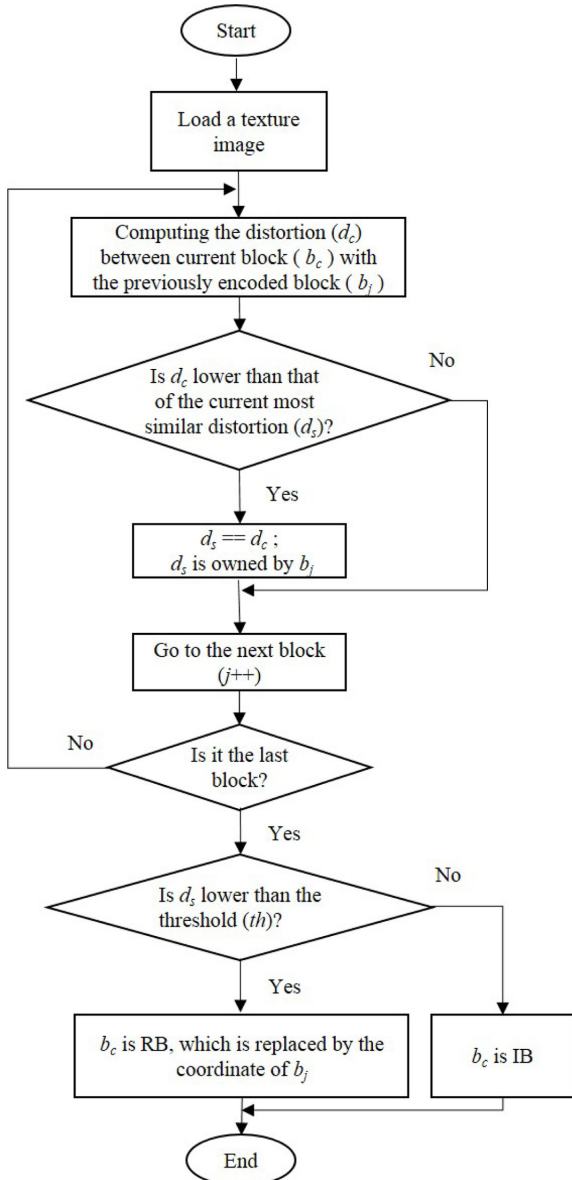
Start

Load a texture image

Computing the distortion ($d_c$) between current block ( $b_c$ ) with the previously encoded block ( $b_j$ )

Is $d_c$ lower than that of the current most similar distortion ($d_s$)?

No

Yes

$d_s == d_c$ ; $d_s$ is owned by $b_j$

Go to the next block ($j$++)

No

Is it the last block?

Yes

Is $d_s$ lower than the threshold ($th$)?

No

Yes

$b_c$ is RB, which is replaced by the coordinate of $b_j$

$b_c$ is IB

End